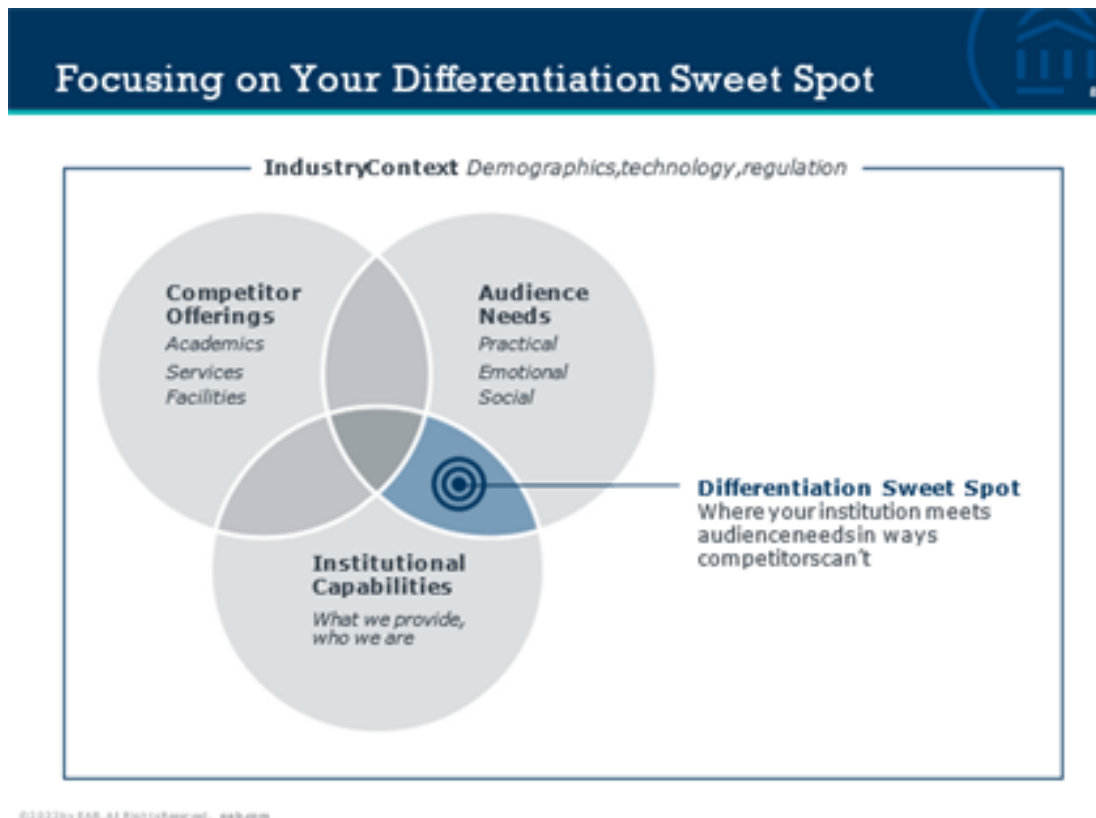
Focusing on Your Differentiation Sweet Spot

IndustryContext Demographics,technology,regulation

Competitor Offerings
Academics
Services
Facilities

Audience Needs
Practical
Emotional
Social

Institutional Capabilities
What we provide, who we are

Differentiation Sweet Spot
Where your institution meets audienceneedsin ways competitorscan't

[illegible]